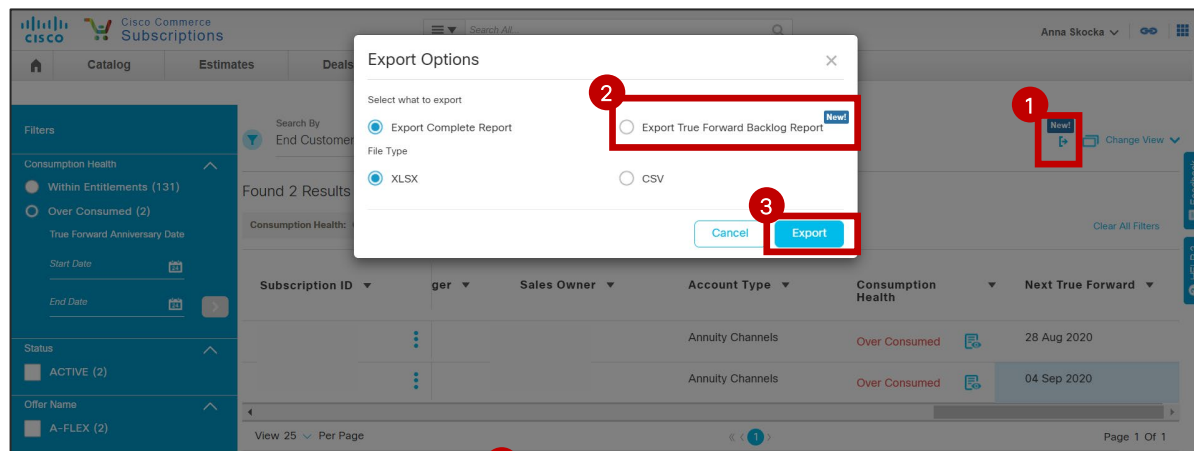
CISCO Cisco Commerce Subscriptions

Search All...

Anna Skocka

Catalog Estimates Deals

Filters

Consumption Health

Within Entitlements (131)

Over Consumed (2)

True Forward Anniversary Date

Start Date

End Date

Status

ACTIVE (2)

Offer Name

A-FLEX (2)

Search By

End Customer

Found 2 Results

Consumption Health:

New!

Change View

Clear All Filters

Export Options

Select what to export

Export Complete Report

2

Export True Forward Backlog Report New!

File Type

XLSX

CSV

3

Cancel Export

1

| Subscription ID | ger | Sales Owner | Account Type | Consumption Health | Next True Forward |
|---|---|---|---|---|---|
| | | | Annuity Channels | Over Consumed | 28 Aug 2020 |
| | | | Annuity Channels | Over Consumed | 04 Sep 2020 |

View 25 Per Page

1

Page 1 Of 1